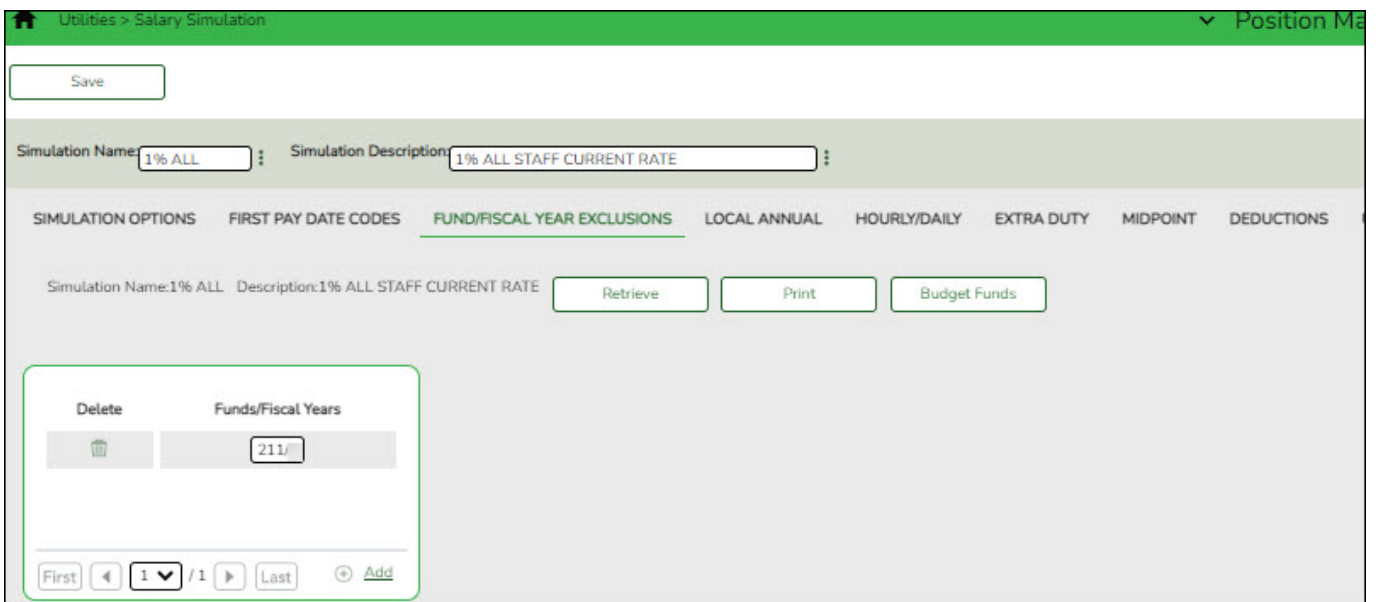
Utilities > Salary Simulation

Position Ma

Save

Simulation Name: 1% ALL

Simulation Description: 1% ALL STAFF CURRENT RATE

SIMULATION OPTIONS FIRST PAY DATE CODES FUND/FISCAL YEAR EXCLUSIONS LOCAL ANNUAL HOURLY/DAILY EXTRA DUTY MIDPOINT DEDUCTIONS

Simulation Name:1% ALL Description:1% ALL STAFF CURRENT RATE

Retrieve Print Budget Funds

| Delete | Funds/Fiscal Years |
|---|---|
| | 211/ |

First 1 / 1 Last Add